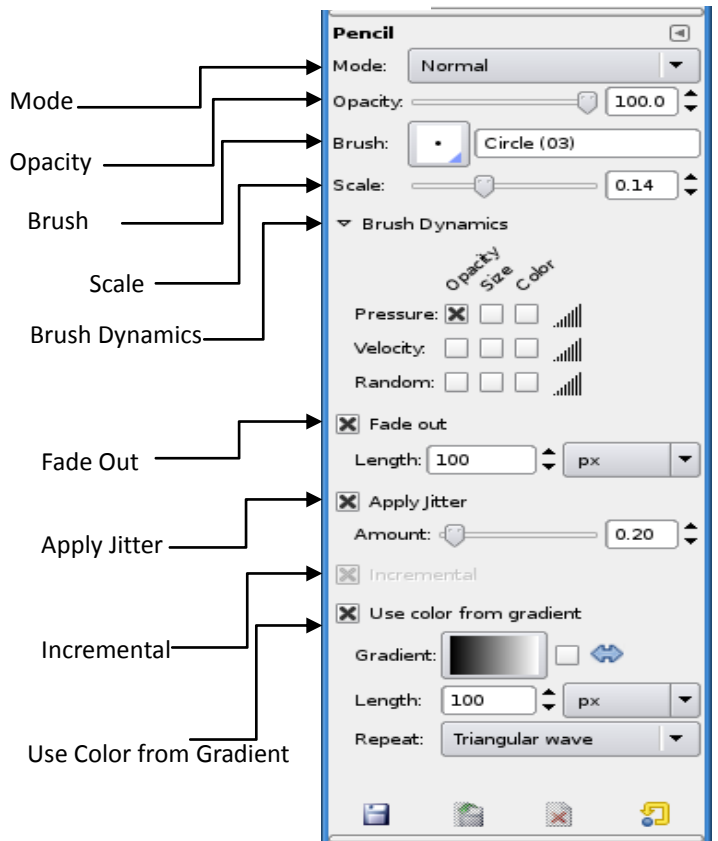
Pencil

Mode: Normal

Opacity: 100.0

Brush: Circle (03)

Scale: 0.14

Brush Dynamics

Opacity Size Color

Pressure:

Velocity:

Random:

Fade out

Length: 100 px

Apply Jitter

Amount: 0.20

Incremental

Use color from gradient

Gradient:

Length: 100 px

Repeat: Triangular wave

Mode

Opacity

Brush

Scale

Brush Dynamics

Fade Out

Apply Jitter

Incremental

Use Color from Gradient